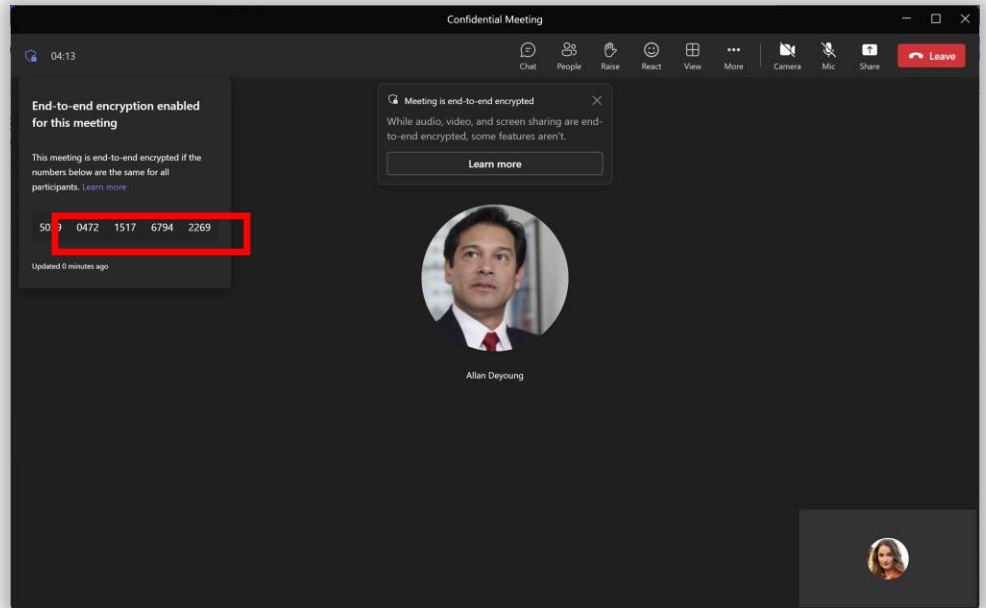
Confidential Meeting

04:13

Chat People Raise React View More Camera Mic Share Leave

End-to-end encryption enabled for this meeting

This meeting is end-to-end encrypted if the numbers below are the same for all participants. Learn more

50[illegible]9 0472 1517 6794 2269

Updated 0 minutes ago

Meeting is end-to-end encrypted

While audio, video, and screen sharing are end-to-end encrypted, some features aren't.

Learn more

Allan Deyoung